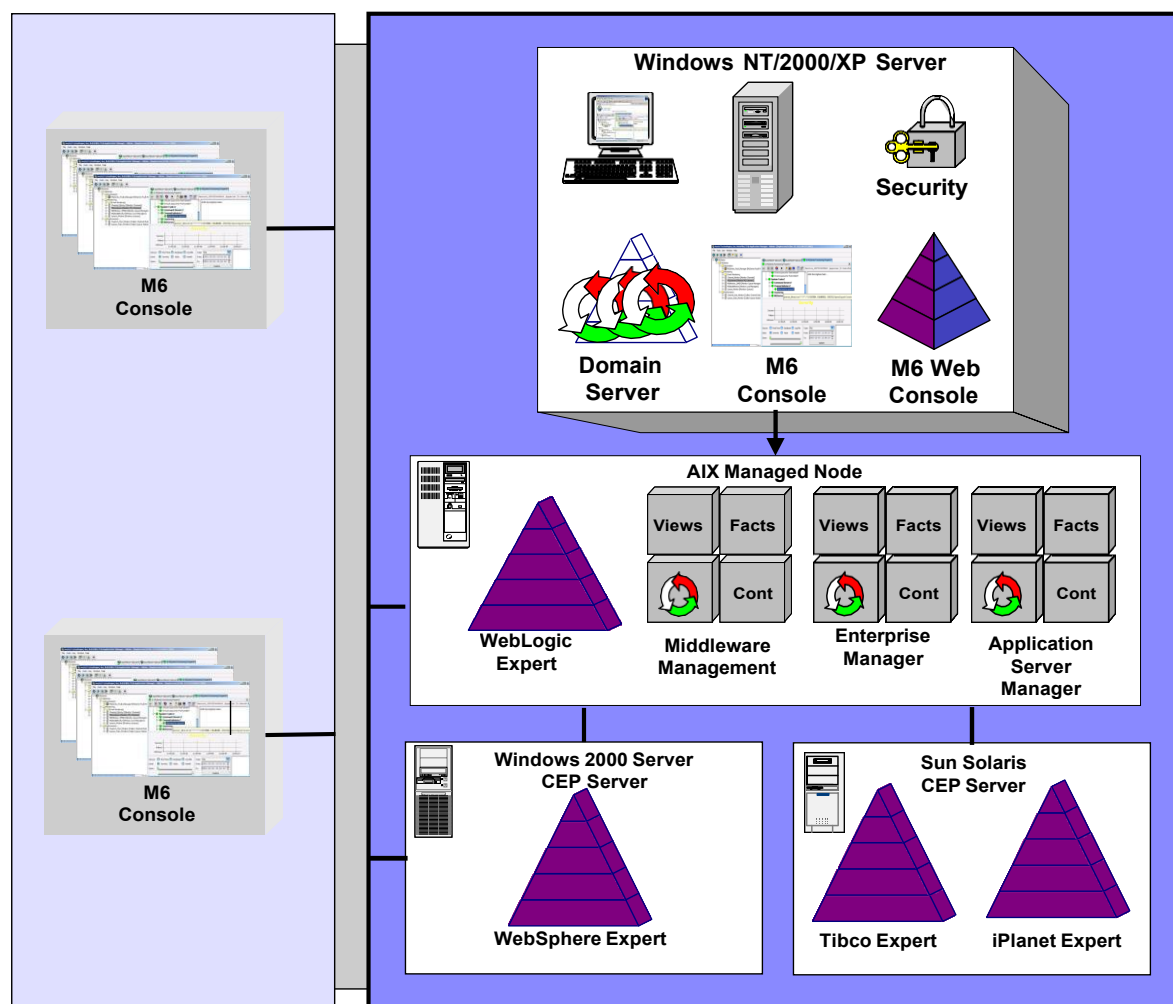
M6
Console

M6
Console

Windows NT/2000/XP Server

Security

Domain
Server

M6
Console

M6 Web
Console

AIX Managed Node

Views

Facts

Cont

Views

Facts

Cont

Views

Facts

Cont

WebLogic
Expert

Middleware
Management

Enterprise
Manager

Application
Server
Manager

Windows 2000 Server
CEP Server

WebSphere Expert

Sun Solaris
CEP Server

Tibco Expert

iPlanet Expert